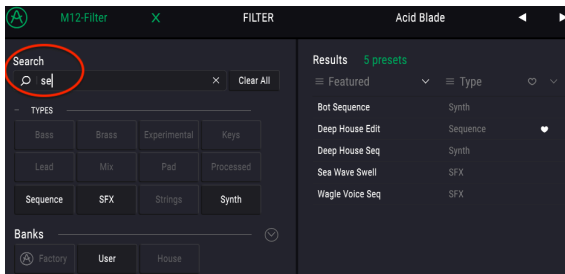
M12-Filter X FILTER Acid Blade

Search

se × Clear All

TYPES

| Bass | Brass | Experimental | Keys |
|---|---|---|---|
| Lead | Mix | Pad | Processed |
| Sequence | SFX | Strings | Synth |

Banks

Factory User House

Results 5 presets

Featured Type

| | |
|---|---|
| Bot Sequence | Synth |
| Deep House Edit | Sequence |
| Deep House Seq | Synth |
| Sea Wave Swell | SFX |
| Wagle Voice Seq | SFX |